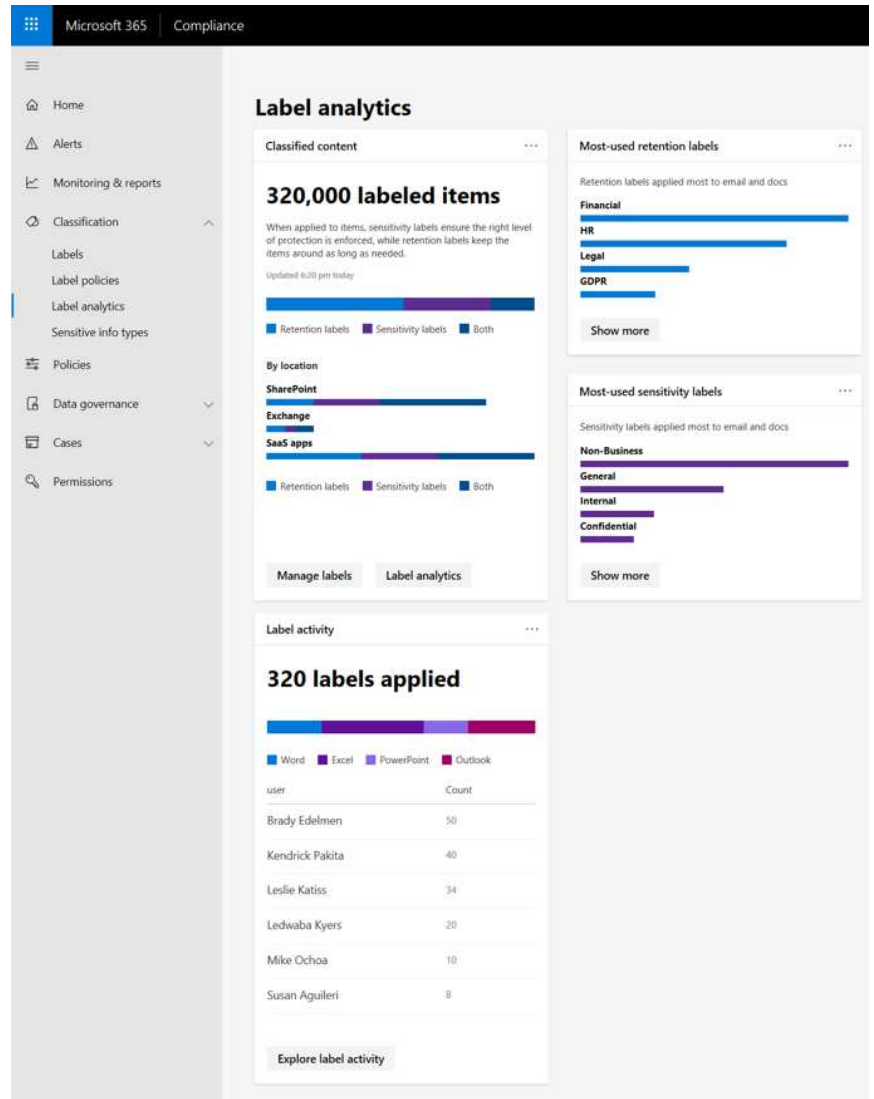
Microsoft 365 | Compliance

Home
Alerts
Monitoring & reports
Classification
Labels
Label policies
Label analytics
Sensitive info types
Policies
Data governance
Cases
Permissions

Label analytics

Classified content ···

320,000 labeled items

When applied to items, sensitivity labels ensure the right level of protection is enforced, while retention labels keep the items around as long as needed.

Updated 6:20 pm today

Retention labels  Sensitivity labels  Both

By location

SharePoint

Exchange

SaaS apps

Retention labels  Sensitivity labels  Both

Manage labels  Label analytics

Most-used retention labels ···

Retention labels applied most to email and docs

Financial

HR

Legal

GDPR

Show more

Most-used sensitivity labels ···

Sensitivity labels applied most to email and docs

Non-Business

General

Internal

Confidential

Show more

Label activity ···

320 labels applied

Word  Excel  PowerPoint  Outlook

| user | Count |
|---|---|
| Brady Edelmen | 50 |
| Kendrick Pakita | 40 |
| Leslie Katiss | 34 |
| Ledwaba Kyers | 20 |
| Mike Ochoa | 10 |
| Susan Aguileri | 8 |

Explore label activity